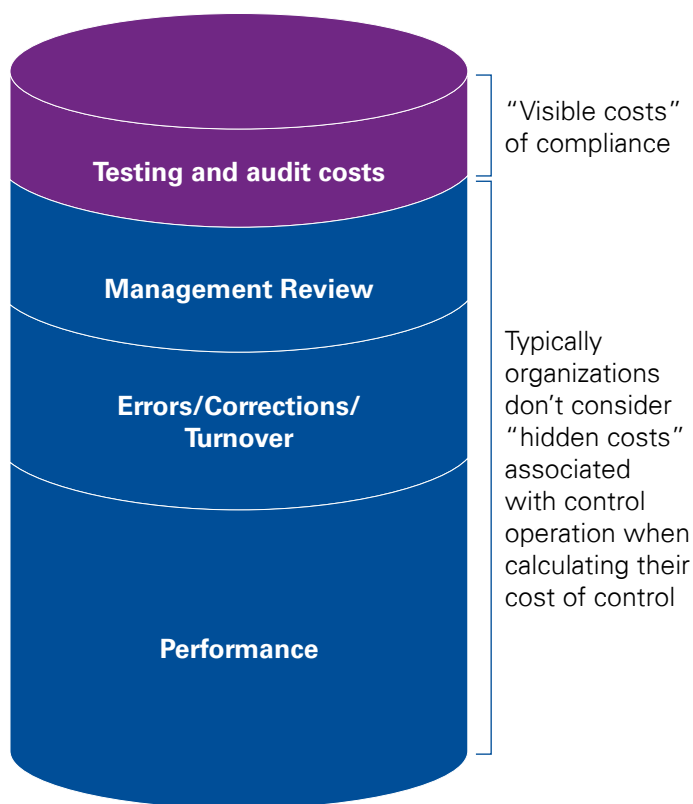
Testing and audit costs

Management Review

Errors/Corrections/ Turnover

Performance

"Visible costs" of compliance

Typically organizations don't consider "hidden costs" associated with control operation when calculating their cost of control